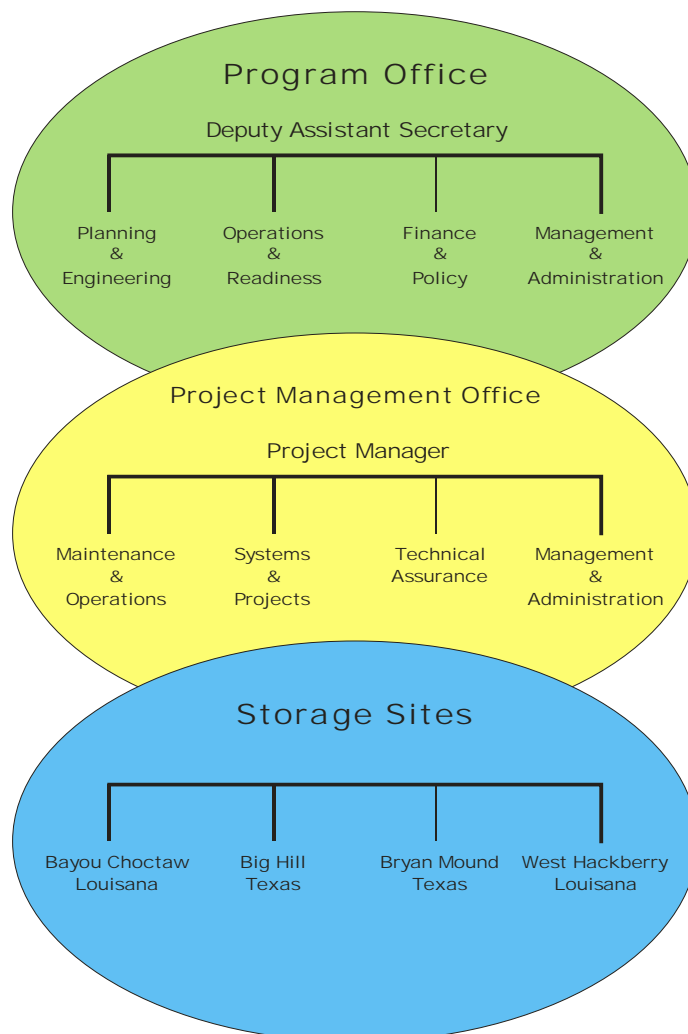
Program Office

Deputy Assistant Secretary

Planning & Engineering

Operations & Readiness

Finance & Policy

Management & Administration

Project Management Office

Project Manager

Maintenance & Operations

Systems & Projects

Technical Assurance

Management & Administration

Storage Sites

Bayou Choctaw Louisana

Big Hill Texas

Bryan Mound Texas

West Hackberry Louisana